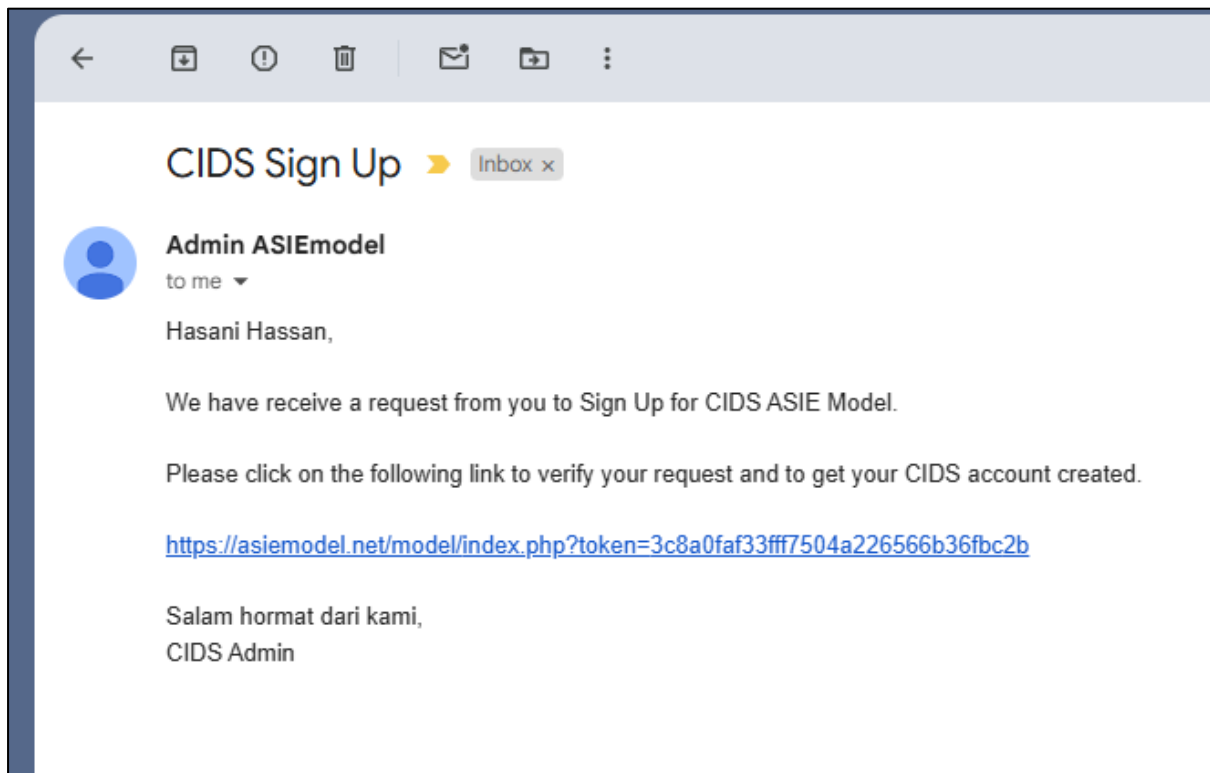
CIDS Sign Up

Inbox ×

Admin ASIEmodel

to me

Hasani Hassan,

We have receive a request from you to Sign Up for CIDS ASIE Model.

Please click on the following link to verify your request and to get your CIDS account created.

https://asiemodel.net/model/index.php?token=3c8a0faf33fff7504a226566b36fbc2b

Salam hormat dari kami,
CIDS Admin